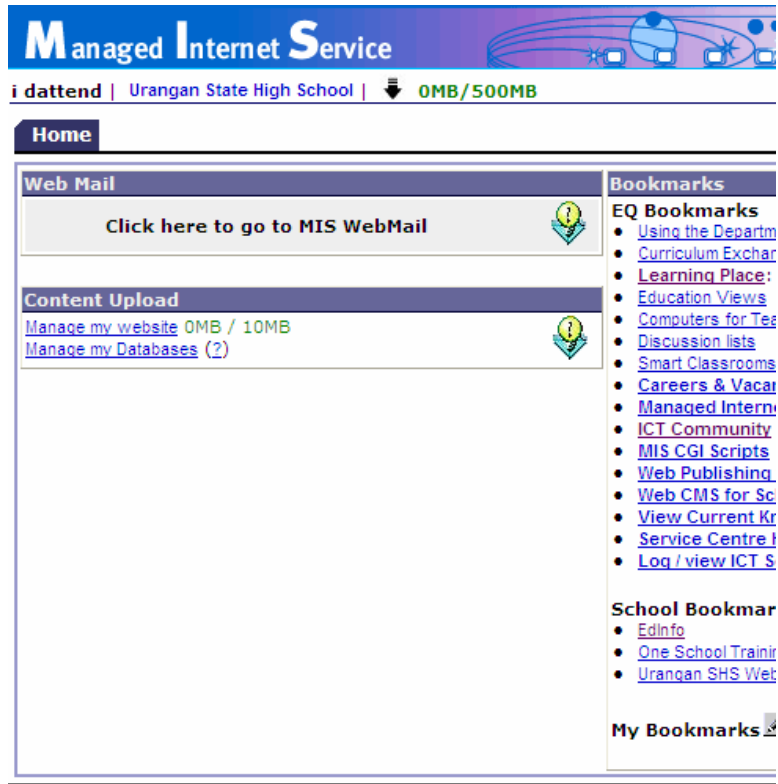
Managed Internet Service

i dattend | Urangan State High School | 0MB/500MB

Home

Web Mail

Click here to go to MIS WebMail

Content Upload

Manage my website 0MB / 10MB
Manage my Databases (?)

Bookmarks

EQ Bookmarks
- Using the Departm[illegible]
- Curriculum Exchan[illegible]
- Learning Place:
- Education Views
- Computers for Tea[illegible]
- Discussion lists
- Smart Classrooms
- Careers & Vacan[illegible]
- Managed Intern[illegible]
- ICT Community
- MIS CGI Scripts
- Web Publishing
- Web CMS for Sc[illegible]
- View Current Kn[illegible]
- Service Centre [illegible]
- Log / view ICT S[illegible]

School Bookmar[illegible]
- EdInfo
- One School Trainin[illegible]
- Urangan SHS Web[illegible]

My Bookmarks